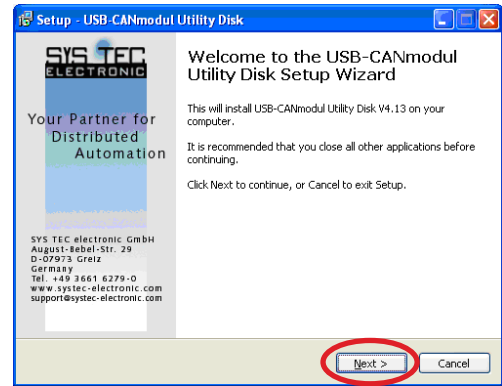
Setup - USB-CANmodul Utility Disk

SYS TEC ELECTRONIC

Your Partner for Distributed Automation

SYS TEC electronic GmbH
August-Bebel-Str. 29
D-07973 Greiz
Germany
Tel. +49 3661 6279-0
www.systec-electronic.com
support@systec-electronic.com

Welcome to the USB-CANmodul Utility Disk Setup Wizard

This will install USB-CANmodul Utility Disk V4.13 on your computer.

It is recommended that you close all other applications before continuing.

Click Next to continue, or Cancel to exit Setup.

Next >

Cancel